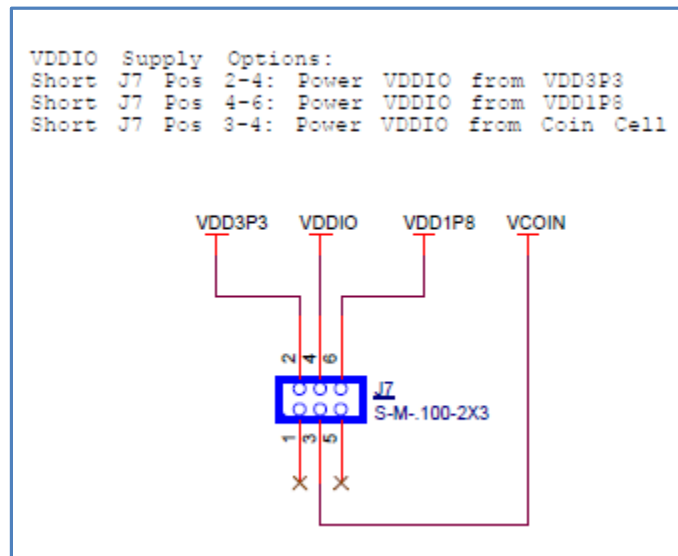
VDDIO Supply Options:
Short J7 Pos 2-4: Power VDDIO from VDD3P3
Short J7 Pos 4-6: Power VDDIO from VDD1P8
Short J7 Pos 3-4: Power VDDIO from Coin Cell

VDD3P3 VDDIO VDD1P8 VCOIN

2 4 6

J7
S-M-.100-2X3

1 3 5